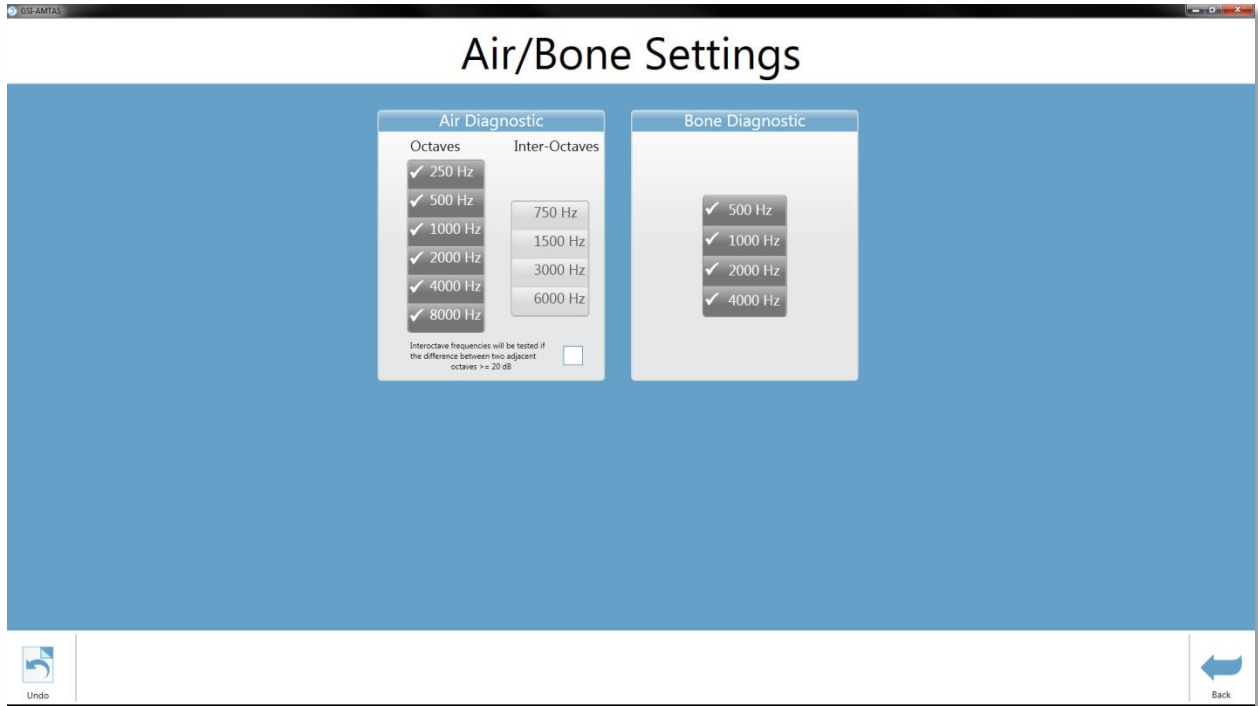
GSI-AMTAS

Air/Bone Settings

Air Diagnostic

Octaves

Inter-Octaves

✓ 250 Hz

✓ 500 Hz

✓ 1000 Hz

✓ 2000 Hz

✓ 4000 Hz

✓ 8000 Hz

750 Hz

1500 Hz

3000 Hz

6000 Hz

Interoctave frequencies will be tested if the difference between two adjacent octaves >= 20 dB

Bone Diagnostic

✓ 500 Hz

✓ 1000 Hz

✓ 2000 Hz

✓ 4000 Hz

Undo

Back